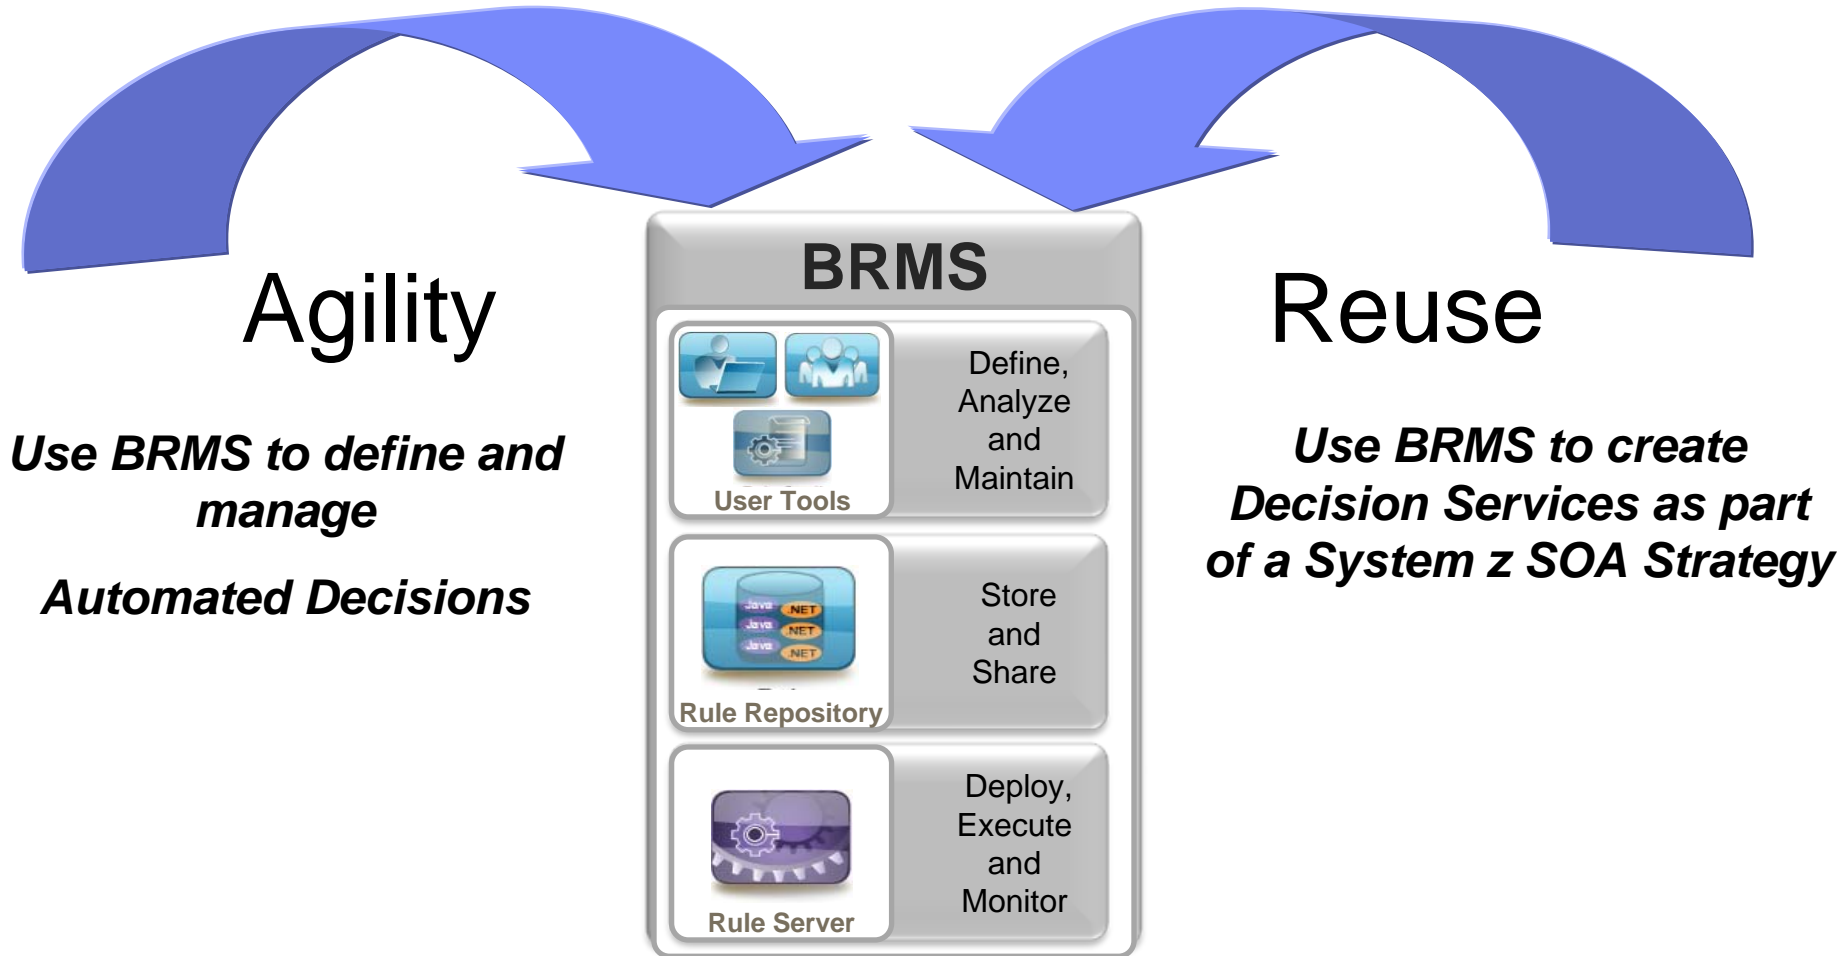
Agility

Use BRMS to define and manage

Automated Decisions

BRMS

User Tools

Define, Analyze and Maintain

Java .NET
Java .NET
Java .NET

Rule Repository

Store and Share

Rule Server

Deploy, Execute and Monitor

Reuse

Use BRMS to create Decision Services as part of a System z SOA Strategy